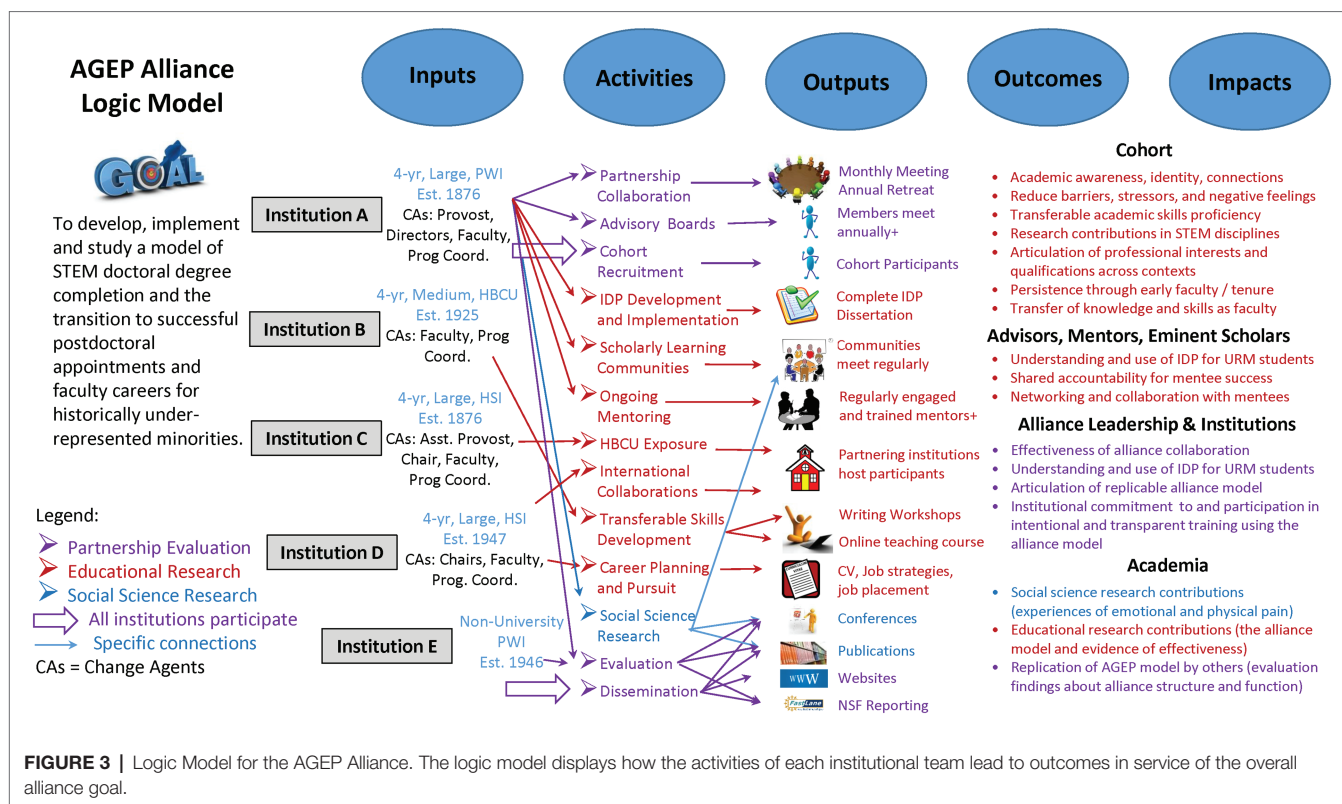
AGEP Alliance Logic Model

Inputs

Activities

Outputs

Outcomes

Impacts

GOAL

To develop, implement and study a model of STEM doctoral degree completion and the transition to successful postdoctoral appointments and faculty careers for historically under-represented minorities.

Institution A

4-yr, Large, PWI
Est. 1876
CAs: Provost, Directors, Faculty, Prog Coord.

Institution B

4-yr, Medium, HBCU
Est. 1925
CAs: Faculty, Prog Coord.

Institution C

4-yr, Large, HSI
Est. 1876
CAs: Asst. Provost, Chair, Faculty, Prog Coord.

Institution D

4-yr, Large, HSI
Est. 1947
CAs: Chairs, Faculty, Prog. Coord.

Institution E

Non-University PWI
Est. 1946

Legend:
Partnership Evaluation
Educational Research
Social Science Research
All institutions participate
Specific connections
CAs = Change Agents

Partnership Collaboration
Advisory Boards
Cohort Recruitment
IDP Development and Implementation
Scholarly Learning Communities
Ongoing Mentoring
HBCU Exposure
International Collaborations
Transferable Skills Development
Career Planning and Pursuit
Social Science Research
Evaluation
Dissemination

Monthly Meeting
Annual Retreat
Members meet annually+
Cohort Participants
Complete IDP
Dissertation
Communities meet regularly
Regularly engaged and trained mentors+
Partnering institutions host participants
Writing Workshops
Online teaching course
CV, Job strategies, job placement
Conferences
Publications
Websites
NSF Reporting

Cohort
• Academic awareness, identity, connections
• Reduce barriers, stressors, and negative feelings
• Transferable academic skills proficiency
• Research contributions in STEM disciplines
• Articulation of professional interests and qualifications across contexts
• Persistence through early faculty / tenure
• Transfer of knowledge and skills as faculty

Advisors, Mentors, Eminent Scholars
• Understanding and use of IDP for URM students
• Shared accountability for mentee success
• Networking and collaboration with mentees

Alliance Leadership & Institutions
• Effectiveness of alliance collaboration
• Understanding and use of IDP for URM students
• Articulation of replicable alliance model
• Institutional commitment to and participation in intentional and transparent training using the alliance model

Academia
• Social science research contributions (experiences of emotional and physical pain)
• Educational research contributions (the alliance model and evidence of effectiveness)
• Replication of AGEP model by others (evaluation findings about alliance structure and function)

FIGURE 3 | Logic Model for the AGEP Alliance. The logic model displays how the activities of each institutional team lead to outcomes in service of the overall alliance goal.